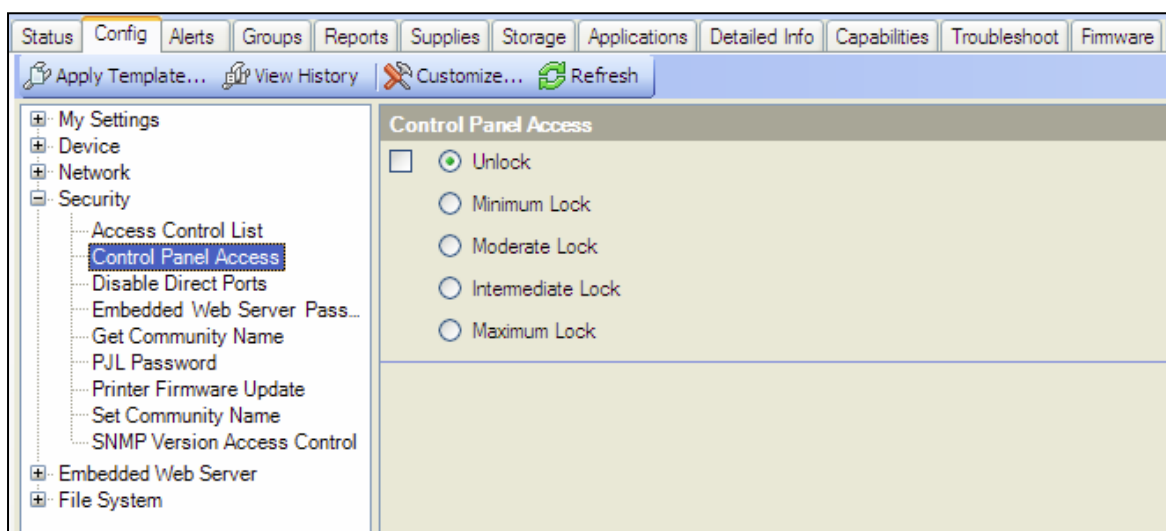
Status | Config | Alerts | Groups | Reports | Supplies | Storage | Applications | Detailed Info | Capabilities | Troubleshoot | Firmware

Apply Template... View History Customize... Refresh

My Settings
Device
Network
Security
Access Control List
Control Panel Access
Disable Direct Ports
Embedded Web Server Pass...
Get Community Name
PJL Password
Printer Firmware Update
Set Community Name
SNMP Version Access Control
Embedded Web Server
File System

Control Panel Access

Unlock

Minimum Lock

Moderate Lock

Intermediate Lock

Maximum Lock